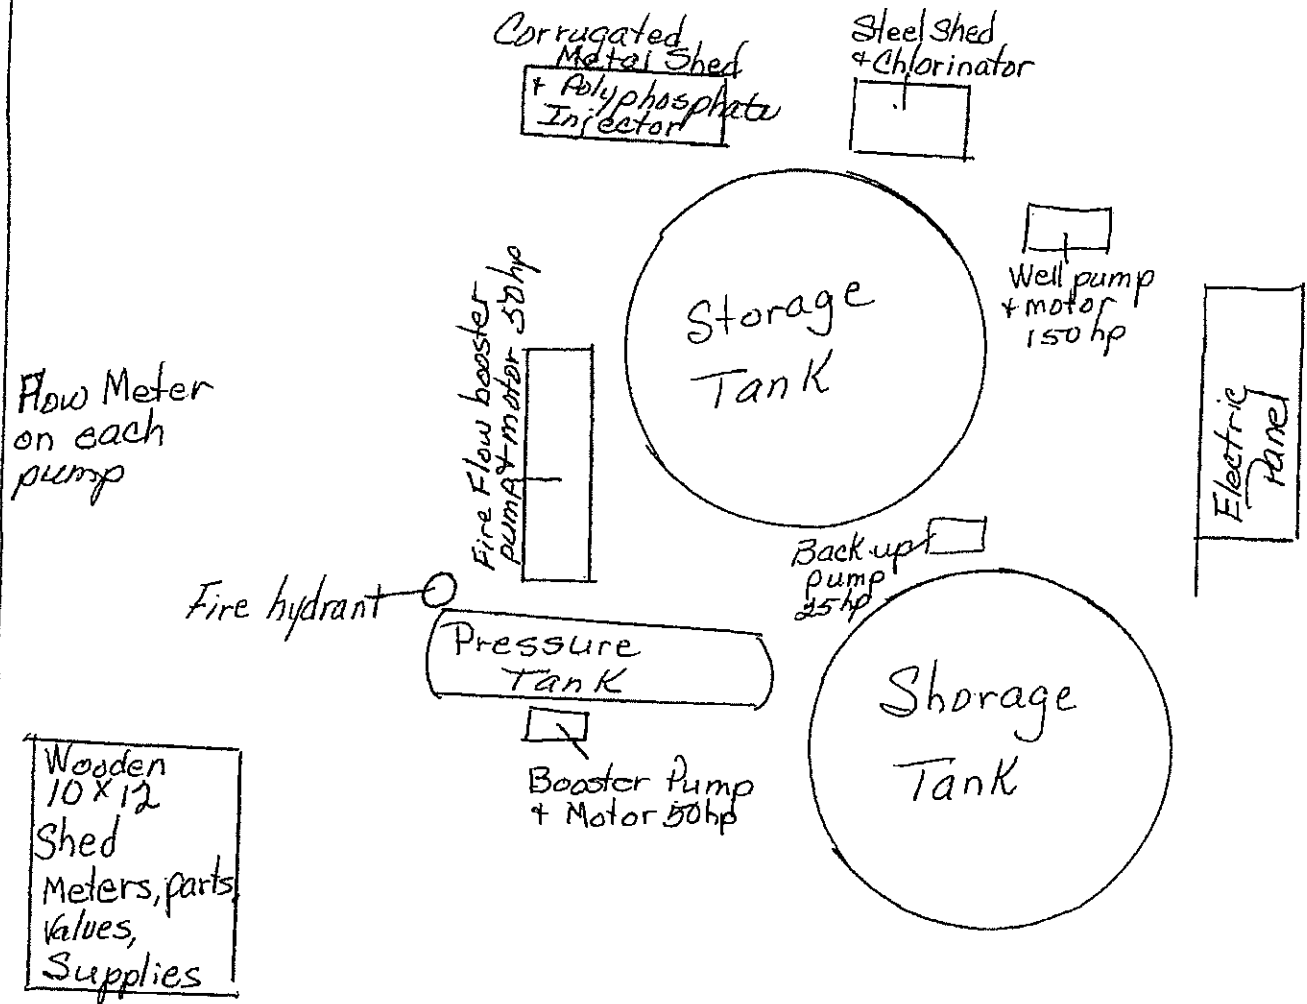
Corrugated Metal Shed + Polyphosphate Injector

Steel Shed + Chlorinator

Storage Tank

Well pump + motor 150 hp

Fire Flow booster pump + motor 50hp

Flow Meter on each pump

Electric Panel

Back up pump 25hp

Fire hydrant

Pressure Tank

Shorage Tank

Booster Pump + Motor 50hp

Wooden 10 x 12 Shed Meters, parts, Values, Supplies